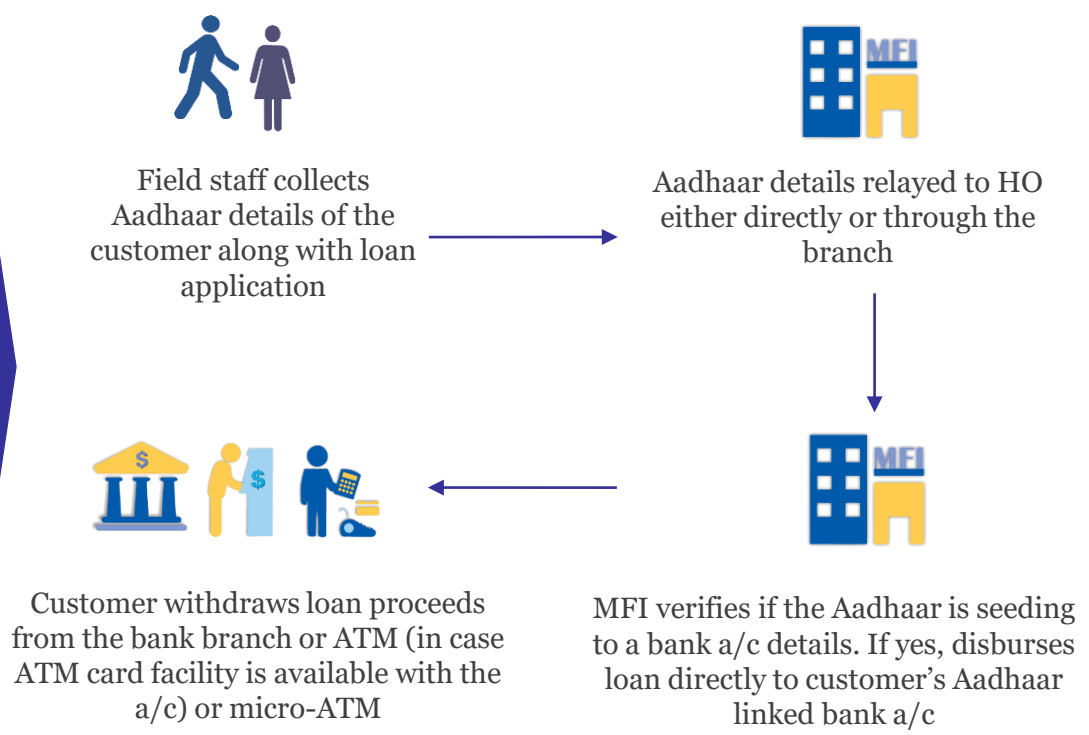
Field staff collects Aadhaar details of the customer along with loan application

MFI

Aadhaar details relayed to HO either directly or through the branch

MFI

MFI verifies if the Aadhaar is seeding to a bank a/c details. If yes, disburses loan directly to customer's Aadhaar linked bank a/c

$

$

Customer withdraws loan proceeds from the bank branch or ATM (in case ATM card facility is available with the a/c) or micro-ATM